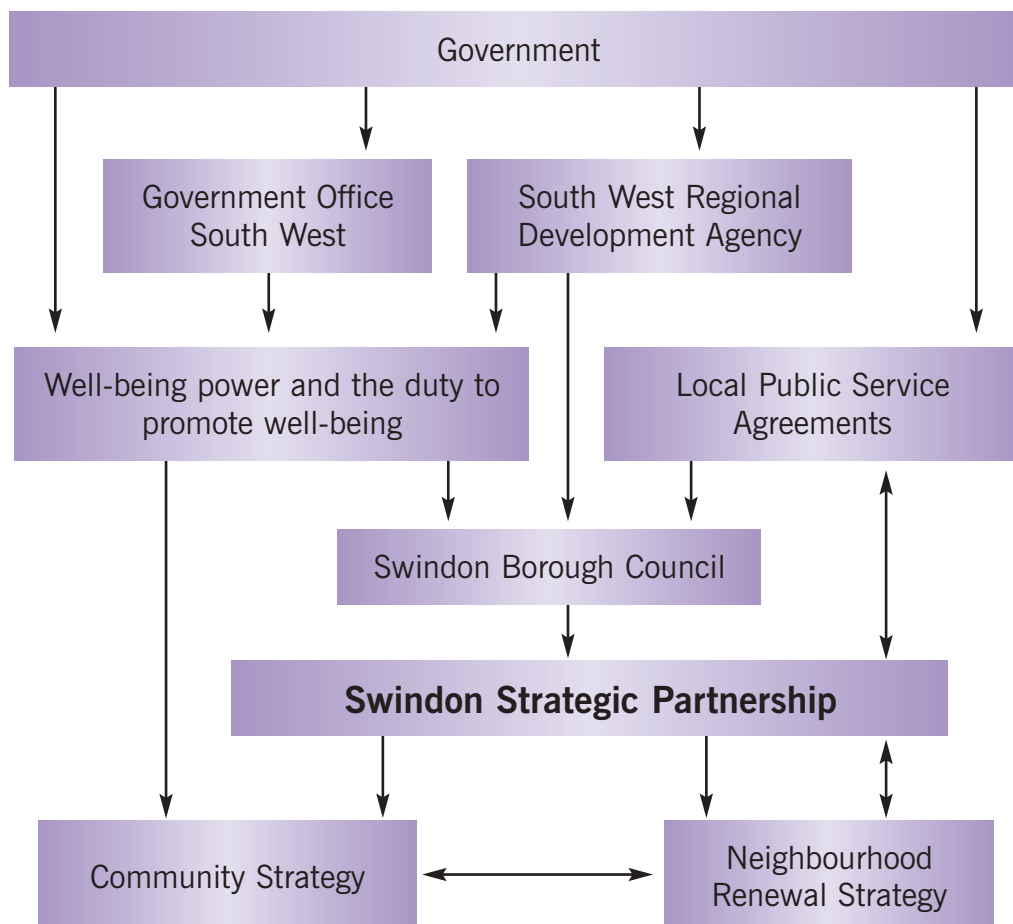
Government

Government Office South West

South West Regional Development Agency

Well-being power and the duty to promote well-being

Local Public Service Agreements

Swindon Borough Council

Swindon Strategic Partnership

Community Strategy

Neighbourhood Renewal Strategy